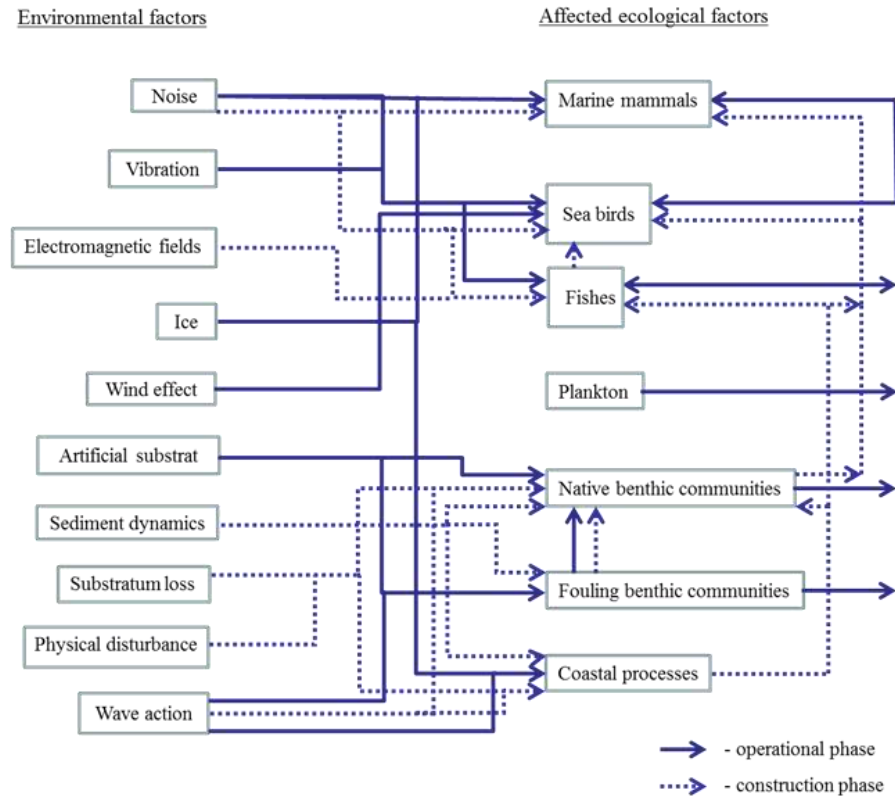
Environmental factors

Affected ecological factors

Noise

Vibration

Electromagnetic fields

Ice

Wind effect

Artificial substrat

Sediment dynamics

Substratum loss

Physical disturbance

Wave action

Marine mammals

Sea birds

Fishes

Plankton

Native benthic communities

Fouling benthic communities

Coastal processes

- operational phase

- construction phase